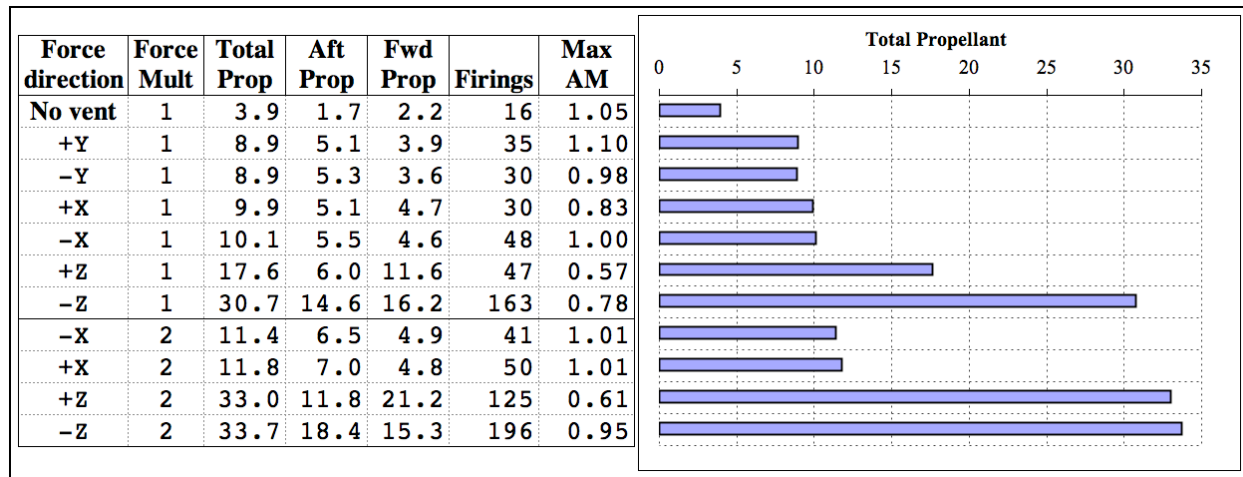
| Force direction | Force Mult | Total Prop | Aft Prop | Fwd Prop | Firings | Max AM |
|---|---|---|---|---|---|---|
| No vent | 1 | 3.9 | 1.7 | 2.2 | 16 | 1.05 |
| +Y | 1 | 8.9 | 5.1 | 3.9 | 35 | 1.10 |
| −Y | 1 | 8.9 | 5.3 | 3.6 | 30 | 0.98 |
| +X | 1 | 9.9 | 5.1 | 4.7 | 30 | 0.83 |
| −X | 1 | 10.1 | 5.5 | 4.6 | 48 | 1.00 |
| +Z | 1 | 17.6 | 6.0 | 11.6 | 47 | 0.57 |
| −Z | 1 | 30.7 | 14.6 | 16.2 | 163 | 0.78 |
| −X | 2 | 11.4 | 6.5 | 4.9 | 41 | 1.01 |
| +X | 2 | 11.8 | 7.0 | 4.8 | 50 | 1.01 |
| +Z | 2 | 33.0 | 11.8 | 21.2 | 125 | 0.61 |
| −Z | 2 | 33.7 | 18.4 | 15.3 | 196 | 0.95 |

Total Propellant
0 5 10 15 20 25 30 35